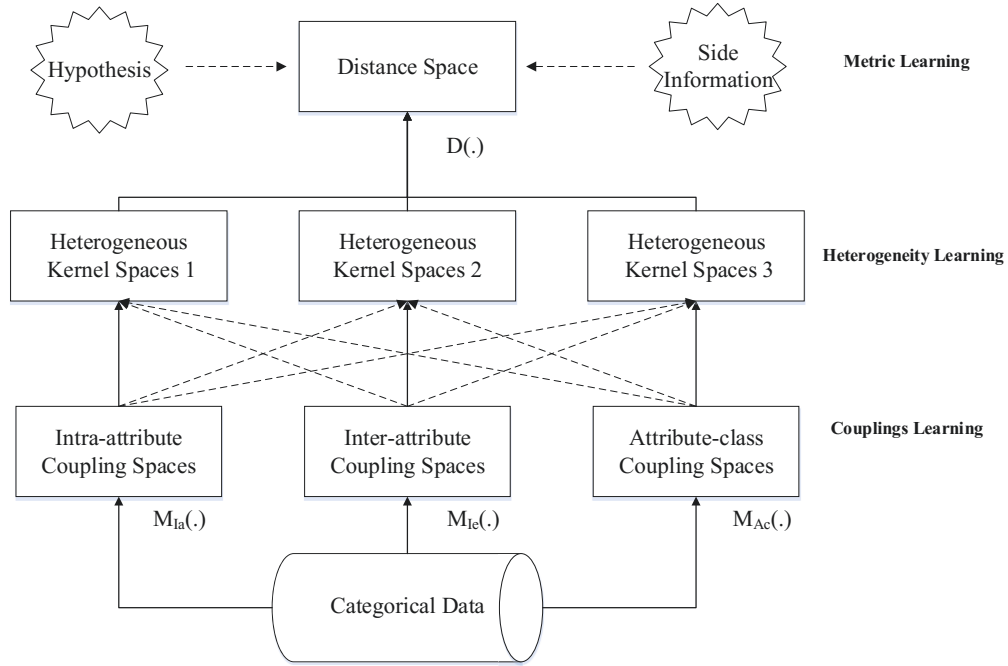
Hypothesis

Distance Space

Side Information

Metric Learning

D(.)

Heterogeneous Kernel Spaces 1

Heterogeneous Kernel Spaces 2

Heterogeneous Kernel Spaces 3

Heterogeneity Learning

Intra-attribute Coupling Spaces

Inter-attribute Coupling Spaces

Attribute-class Coupling Spaces

Couplings Learning

$M_{Ia}(.)$

$M_{Ie}(.)$

$M_{Ac}(.)$

Categorical Data